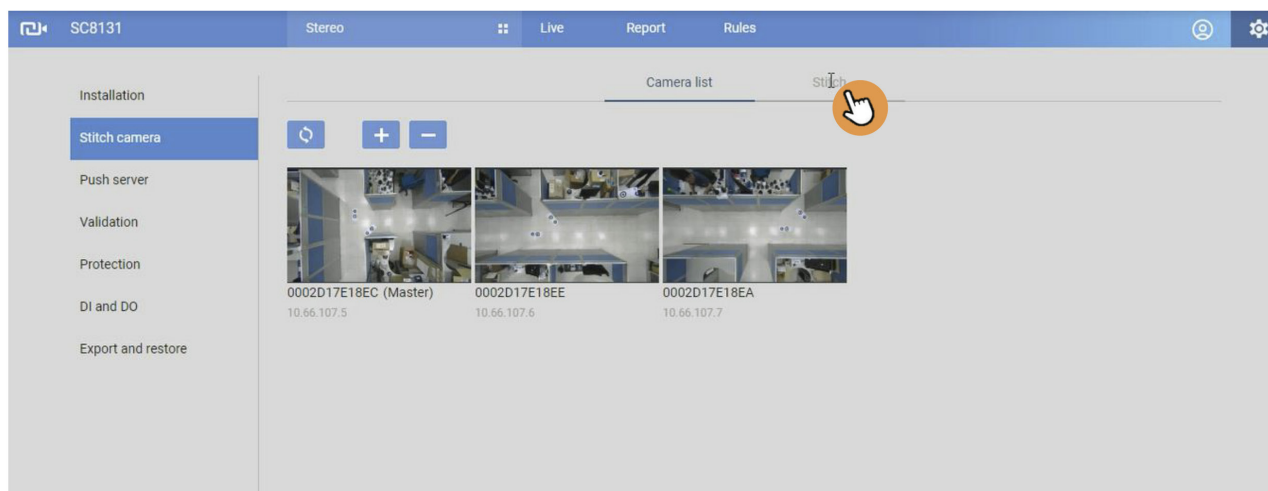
SC8131
Stereo
Live
Report
Rules

Installation
Stitch camera
Push server
Validation
Protection
DI and DO
Export and restore

Camera list
Stitch

0002D17E18EC (Master)
10.66.107.5
0002D17E18EE
10.66.107.6
0002D17E18EA
10.66.107.7